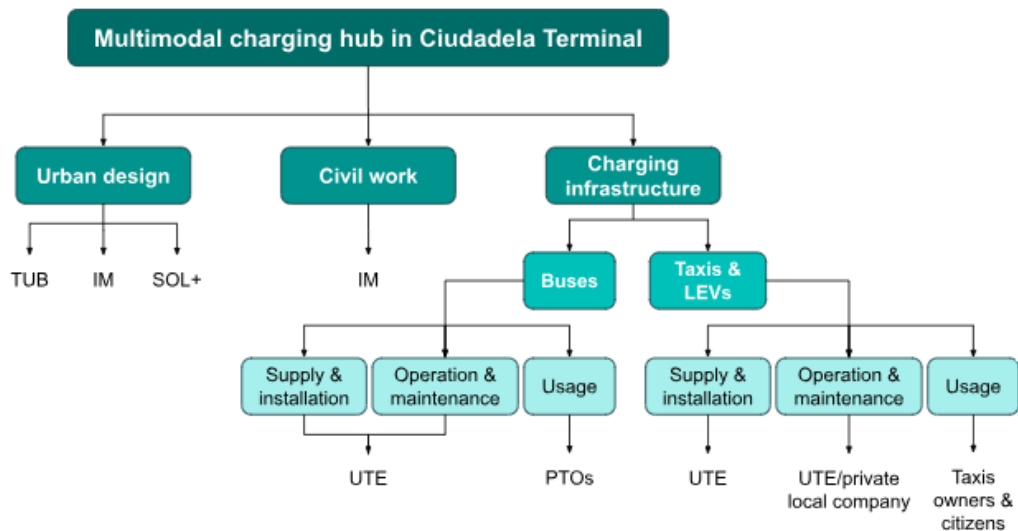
Multimodal charging hub in Ciudadela Terminal

Urban design

TUB

IM

SOL+

Civil work

IM

Charging infrastructure

Buses

Supply & installation

Operation & maintenance

UTE

Usage

PTOs

Taxis & LEVs

Supply & installation

UTE

Operation & maintenance

UTE/private local company

Usage

Taxis owners & citizens